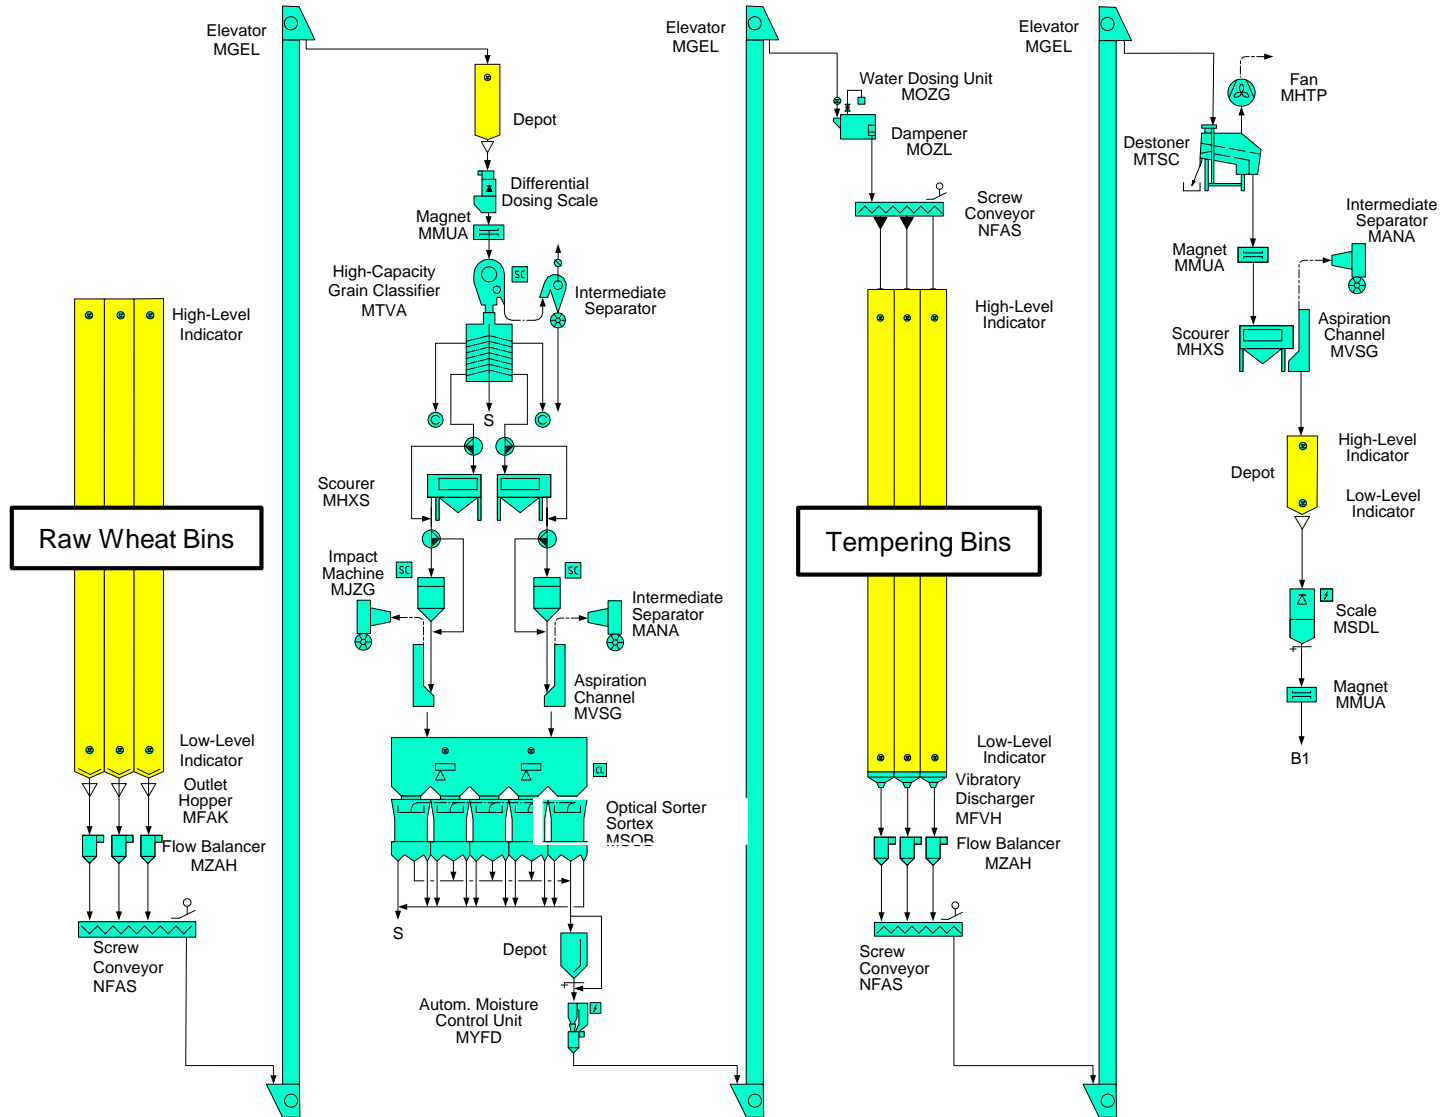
Elevator
MGEL

Raw Wheat Bins

High-Level
Indicator

Low-Level
Indicator

Outlet
Hopper
MFAK

Flow Balancer
MZAH

Screw
Conveyor
NFAS

Depot

Differential
Dosing Scale

Magnet
MMUA

High-Capacity
Grain Classifier
MTVA

SC

Intermediate
Separator

C

S

C

Scourer
MHXS

Impact
Machine
MJZG

SC

SC

Intermediate
Separator
MANA

Aspiration
Channel
MVSG

CL

Optical Sorter
Sortex
MSOB

S

Depot

Autom. Moisture
Control Unit
MYFD

Elevator
MGEL

Water Dosing Unit
MOZG

Dampener
MOZL

Screw
Conveyor
NFAS

High-Level
Indicator

Tempering Bins

Low-Level
Indicator

Vibratory
Discharger
MFVH

Flow Balancer
MZAH

Screw
Conveyor
NFAS

Elevator
MGEL

Fan
MHTP

Destoner
MTSC

Intermediate
Separator
MANA

Magnet
MMUA

Scourer
MHXS

Aspiration
Channel
MVSG

Depot

High-Level
Indicator

Low-Level
Indicator

Scale
MSDL

Magnet
MMUA

B1